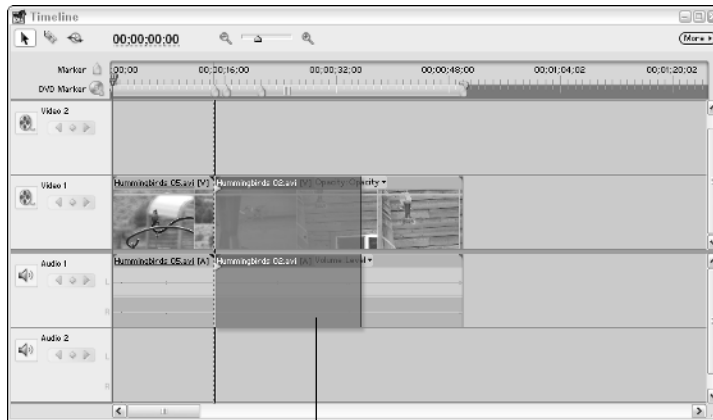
Timeline

00;00;00;00

More

Marker

DVD Marker

00;00

00;00;16;00

00;00;32;00

00;00;48;00

00;01;04;02

00;01;20;02

Video 2

Video 1

Hummingbirds 05.avi [V]

Hummingbirds 02.avi [V] Opacity:Opacity

Audio 1

Hummingbirds 05.avi [A]

Hummingbirds 02.avi [A] Volume:Level

L

R

Audio 2

L

R